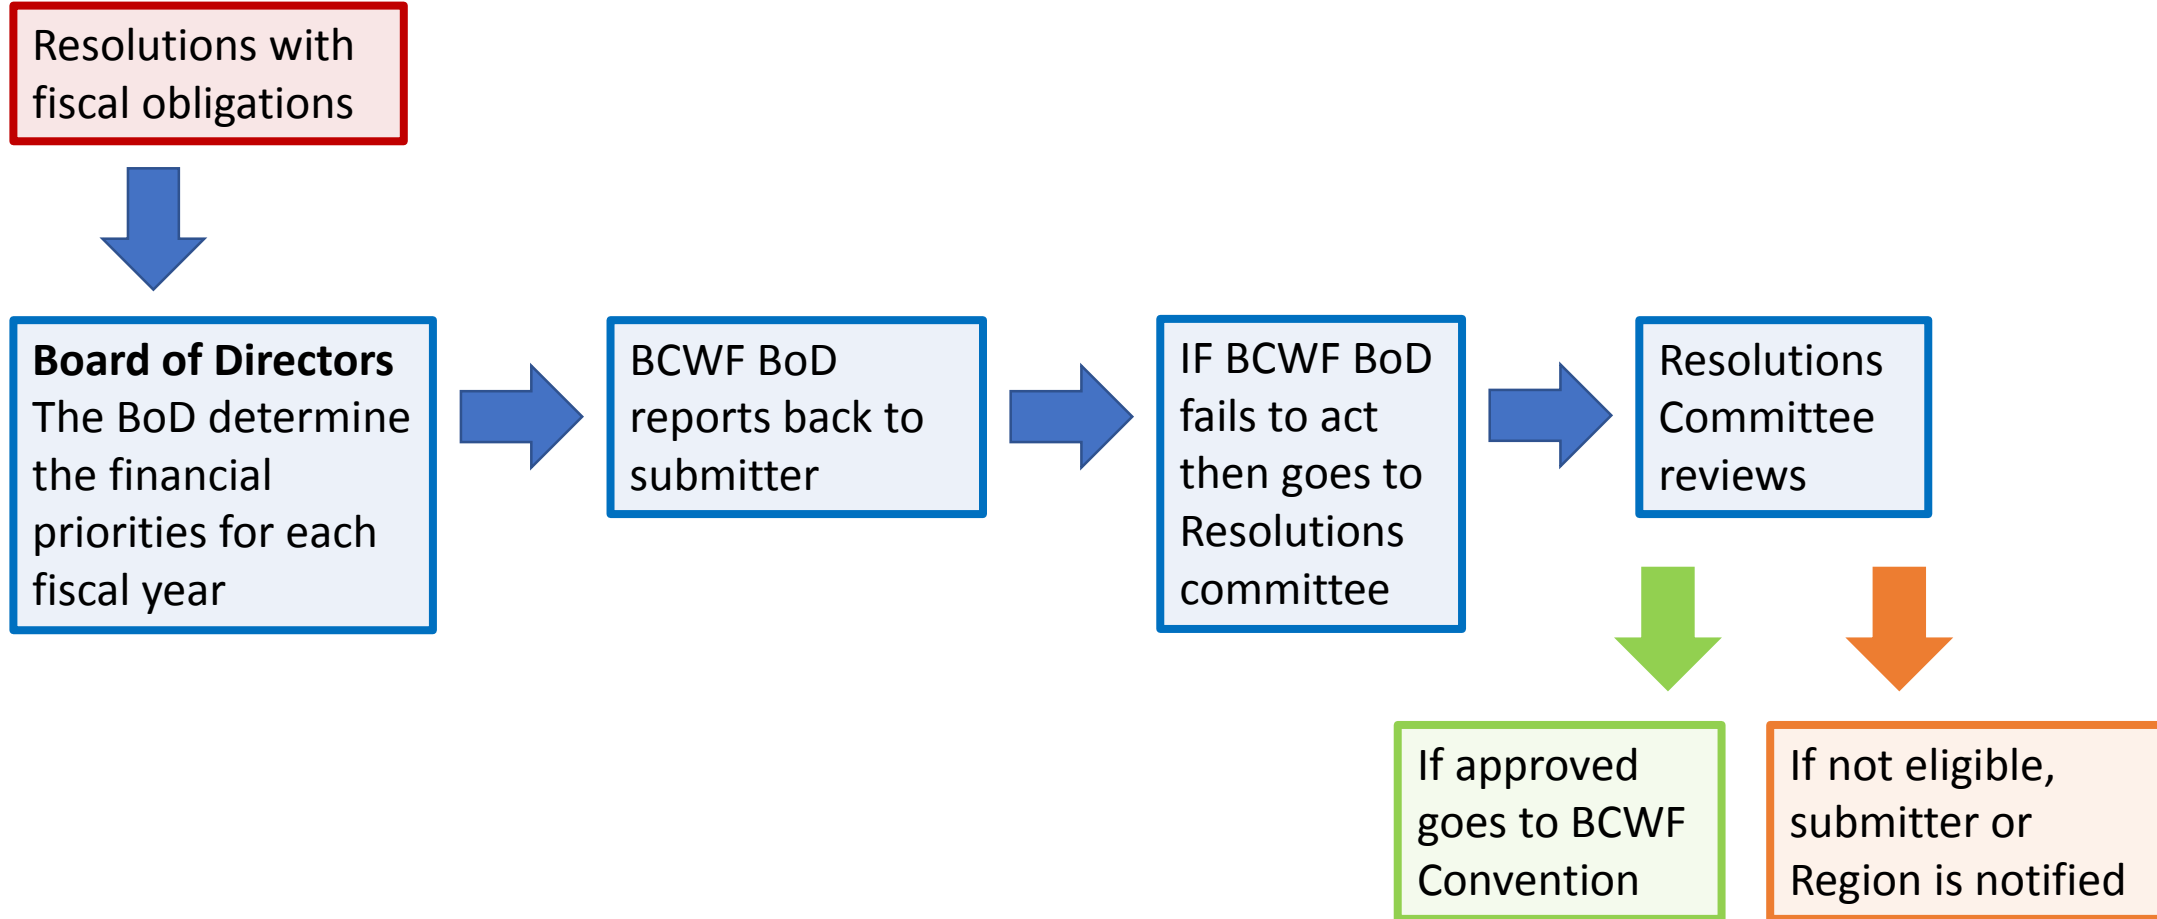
Resolutions with fiscal obligations

**Board of Directors**
The BoD determine the financial priorities for each fiscal year

BCWF BoD reports back to submitter

IF BCWF BoD fails to act then goes to Resolutions committee

Resolutions Committee reviews

If approved goes to BCWF Convention

If not eligible, submitter or Region is notified